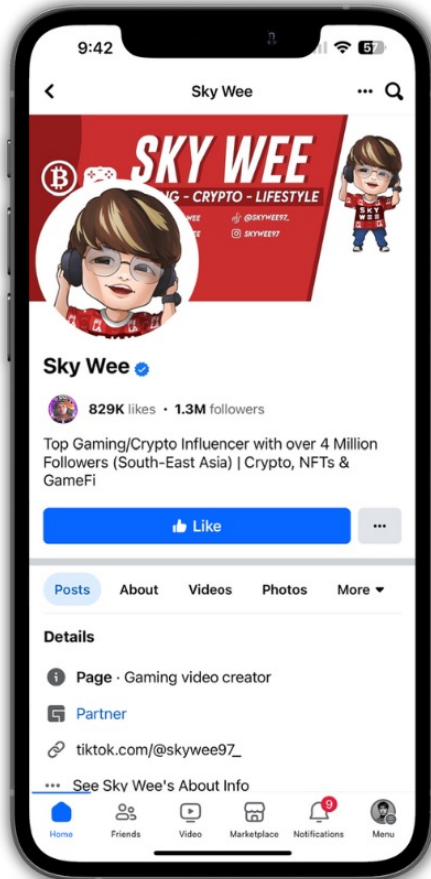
9:42

57

Sky Wee

SKY WEE

G - CRYPTO - LIFESTYLE

EE

@SKYWEE97_

SKYWEE97

Sky Wee

829K likes • 1.3M followers

Top Gaming/Crypto Influencer with over 4 Million Followers (South-East Asia) | Crypto, NFTs & GameFi

Like

···

Posts About Videos Photos More

Details

Page · Gaming video creator

Partner

tiktok.com/@skywee97_

See Sky Wee's About Info

Home Friends Video Marketplace 9 Notifications Menu